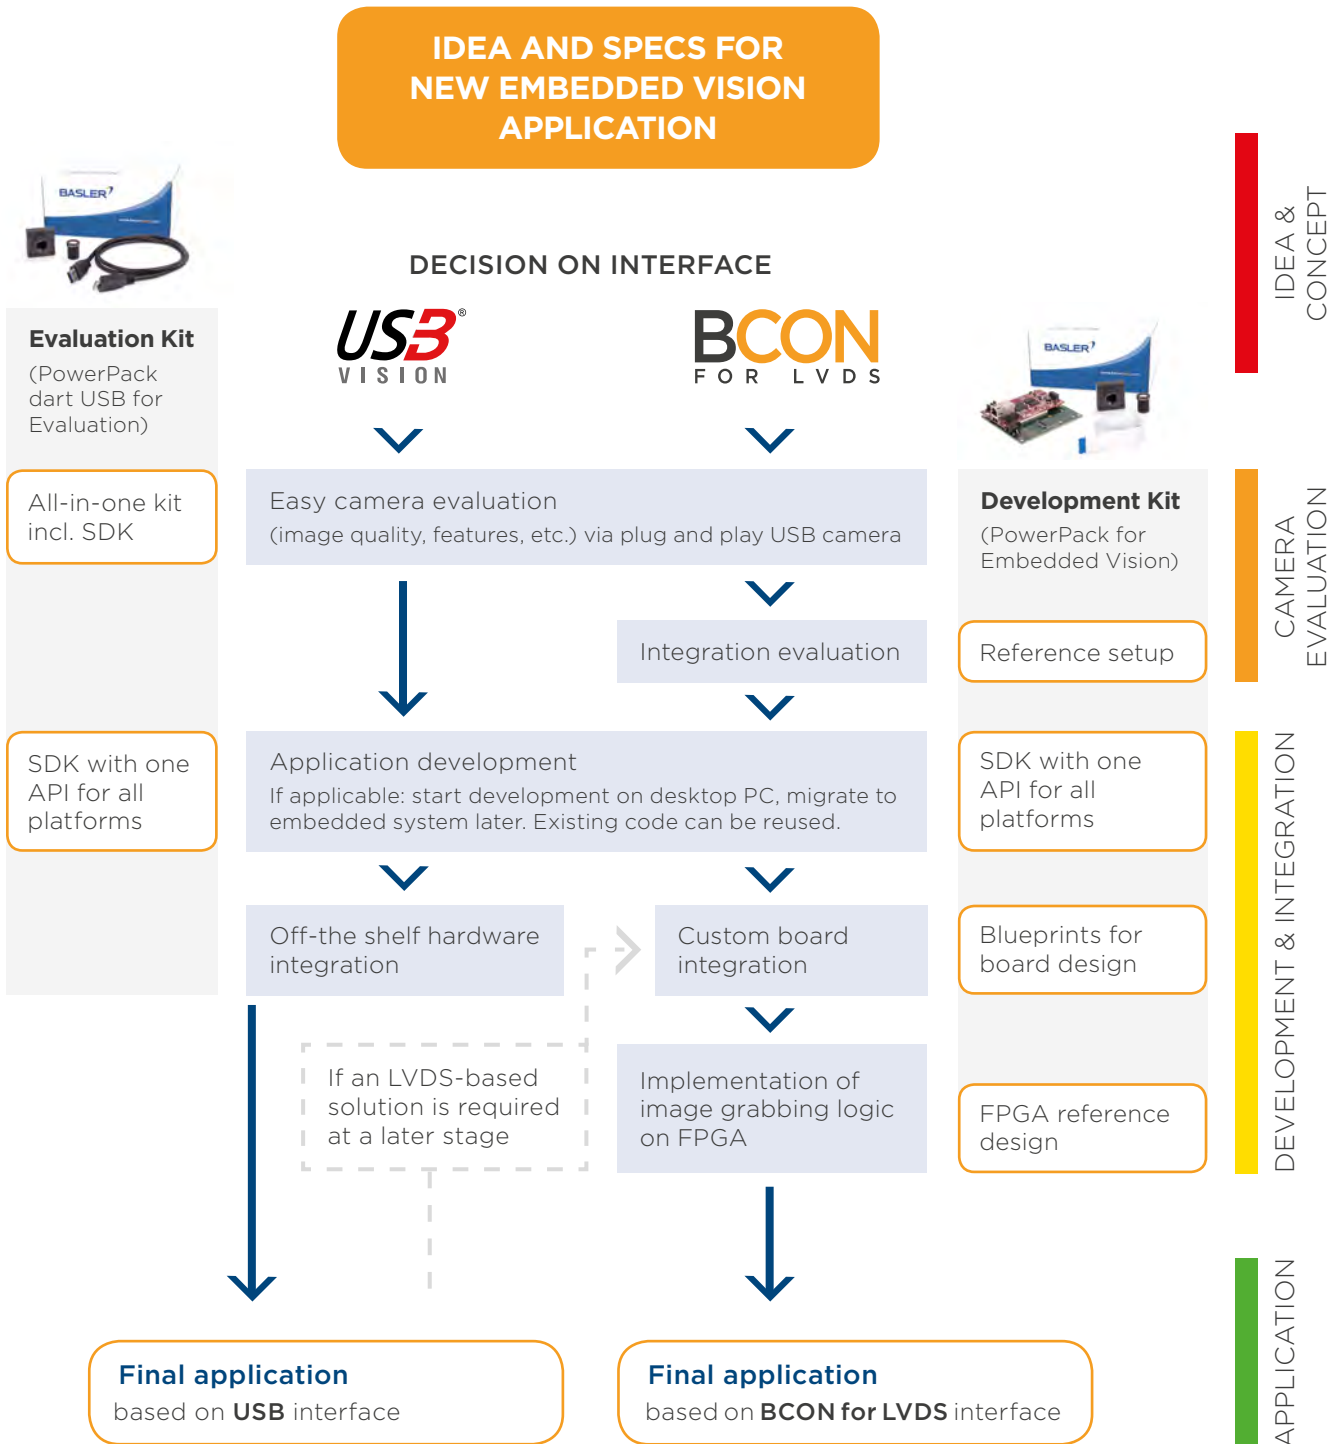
IDEA AND SPECS FOR NEW EMBEDDED VISION APPLICATION

IDEA & CONCEPT

BASLER

DECISION ON INTERFACE

Evaluation Kit
(PowerPack dart USB for Evaluation)

USB3 VISION

BCON FOR LVDS

BASLER

All-in-one kit incl. SDK

Easy camera evaluation
(image quality, features, etc.) via plug and play USB camera

Development Kit
(PowerPack for Embedded Vision)

CAMERA EVALUATION

Integration evaluation

Reference setup

SDK with one API for all platforms

Application development
If applicable: start development on desktop PC, migrate to embedded system later. Existing code can be reused.

SDK with one API for all platforms

DEVELOPMENT & INTEGRATION

Off-the shelf hardware integration

Custom board integration

Blueprints for board design

If an LVDS-based solution is required at a later stage

Implementation of image grabbing logic on FPGA

FPGA reference design

APPLICATION

Final application
based on USB interface

Final application
based on BCON for LVDS interface